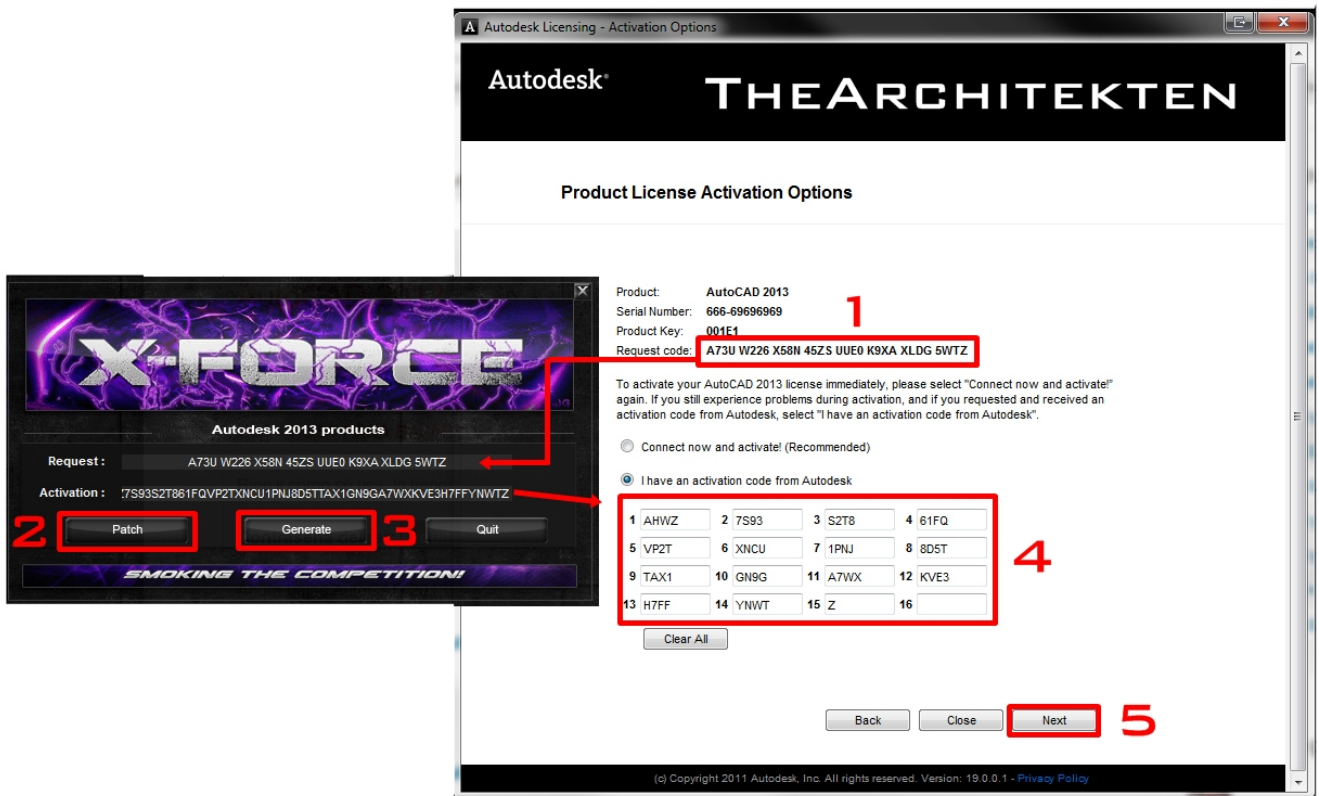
Autodesk Licensing - Activation Options

Autodesk®

THEARCHITEKTEN

Product License Activation Options

Product: AutoCAD 2013
Serial Number: 666-69696969
Product Key: 001E1
Request code: A73U W226 X58N 45ZS UUE0 K9XA XLDG 5WTZ

1

To activate your AutoCAD 2013 license immediately, please select "Connect now and activate!" again. If you still experience problems during activation, and if you requested and received an activation code from Autodesk, select "I have an activation code from Autodesk".

Connect now and activate! (Recommended)

I have an activation code from Autodesk

| 1 | AHWZ | 2 | 7S93 | 3 | S2T8 | 4 | 61FQ |
|---|---|---|---|---|---|---|---|
| 5 | VP2T | 6 | XNCU | 7 | 1PNJ | 8 | 8D5T |
| 9 | TAX1 | 10 | GN9G | 11 | A7WX | 12 | KVE3 |
| 13 | H7FF | 14 | YNWT | 15 | Z | 16 | |

4

Clear All

Back Close Next

5

(c) Copyright 2011 Autodesk, Inc. All rights reserved. Version: 19.0.0.1 - Privacy Policy

X-FORCE

Autodesk 2013 products

Request : A73U W226 X58N 45ZS UUE0 K9XA XLDG 5WTZ

Activation : '7S93S2T861FQVP2TXNCU1PNJ8D5TTAX1GN9GA7WXKVE3H7FFYNWTZ

2 Patch Generate 3 Quit

SMOKING THE COMPETITION!